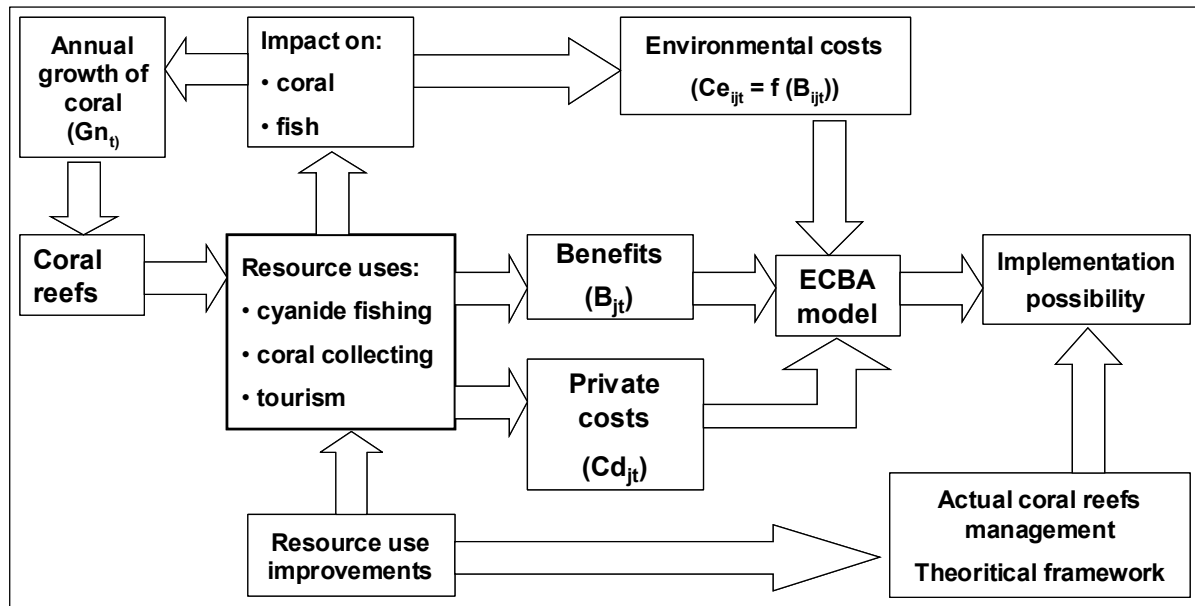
Annual growth of coral ($Gn_{t)}$)

Impact on:
• coral
• fish

Environmental costs
($Ce_{ijt} = f(B_{ijt})$)

Coral reefs

Resource uses:
• cyanide fishing
• coral collecting
• tourism

Benefits
($B_{jt}$)

ECBA model

Implementation possibility

Private costs
($Cd_{jt}$)

Resource use improvements

Actual coral reefs management
Theoritical framework